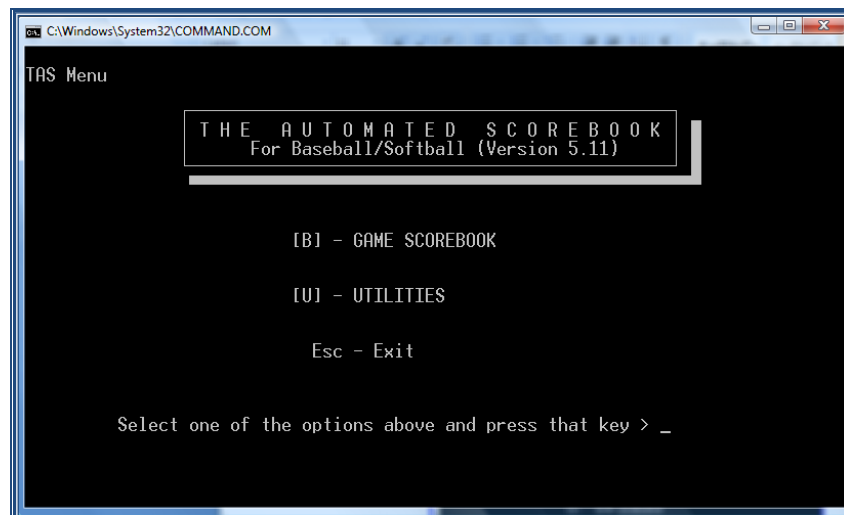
C:\Windows\System32\COMMAND.COM

TAS Menu

THE AUTOMATED SCOREBOOK
For Baseball/Softball (Version 5.11)

[B] - GAME SCOREBOOK

[U] - UTILITIES

Esc - Exit

Select one of the options above and press that key > _